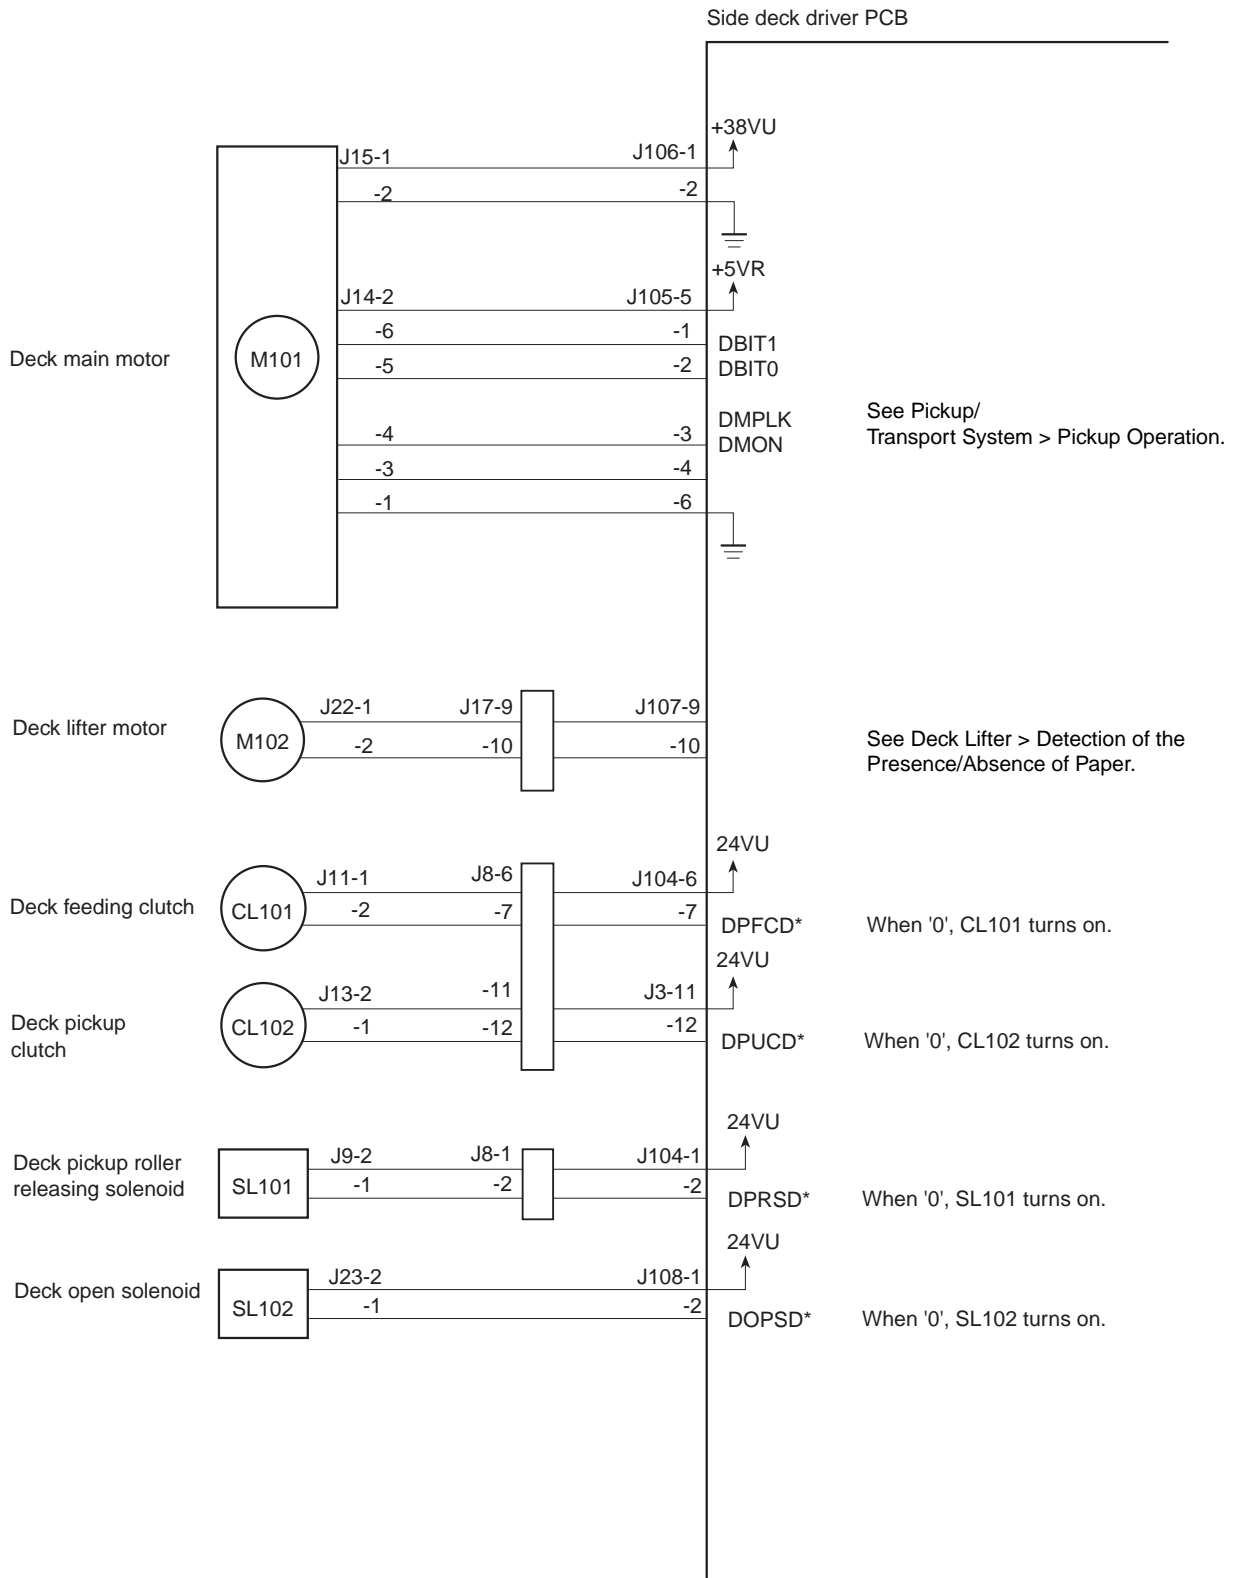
Side deck driver PCB

+38VU
J15-1
J106-1
-2
-2

+5VR
J14-2
J105-5
-6
-1
DBIT1
Deck main motor
M101
-5
-2
DBIT0
DMPLK
See Pickup/
Transport System > Pickup Operation.
-4
-3
DMON
-3
-4
-1
-6

Deck lifter motor
M102
J22-1
J17-9
J107-9
-2
-10
-10
See Deck Lifter > Detection of the Presence/Absence of Paper.

24VU
Deck feeding clutch
CL101
J11-1
J8-6
J104-6
-2
-7
-7
DPFCD*
When '0', CL101 turns on.
24VU
Deck pickup clutch
CL102
J13-2
-11
J3-11
-1
-12
-12
DPUCD*
When '0', CL102 turns on.

24VU
Deck pickup roller releasing solenoid
SL101
J9-2
J8-1
J104-1
-1
-2
-2
DPRSD*
When '0', SL101 turns on.
24VU
Deck open solenoid
SL102
J23-2
J108-1
-1
-2
DOPSD*
When '0', SL102 turns on.